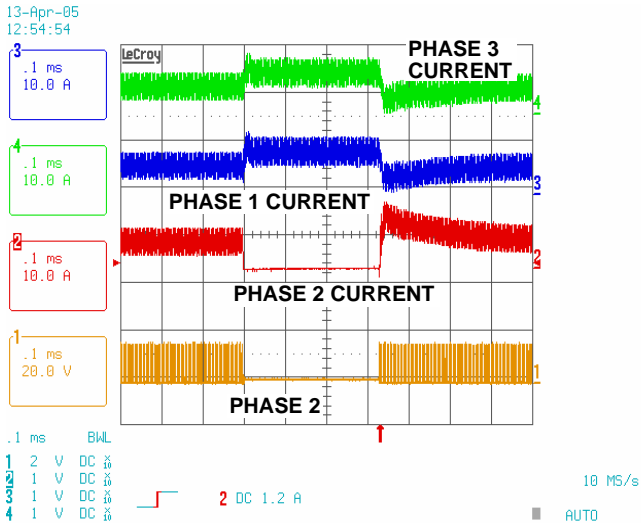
13-Apr-05
12:54:54

3
.1 ms
10.0 A

4
.1 ms
10.0 A

2
.1 ms
10.0 A

1
.1 ms
20.0 V

LeCroy

PHASE 3 CURRENT

PHASE 1 CURRENT

PHASE 2 CURRENT

PHASE 2

4
3
2
1

.1 ms BWL
1 2 V DC $\times$10
2 1 V DC $\times$10
3 1 V DC $\times$10
4 1 V DC $\times$10

2 DC 1.2 A

10 MS/s

AUTO